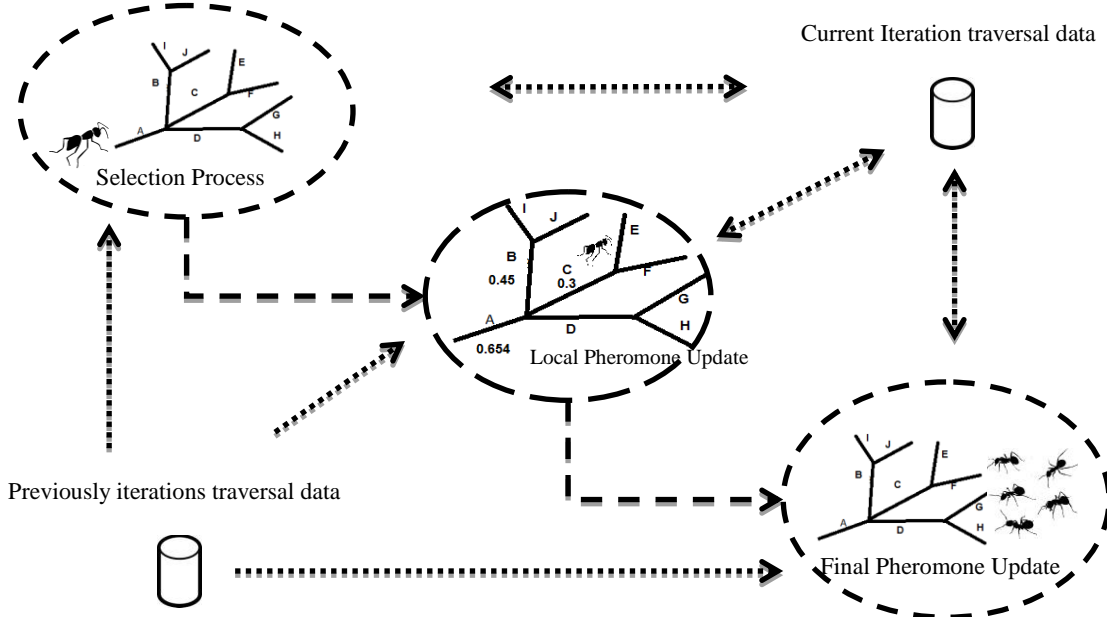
Current Iteration traversal data

I J
B
C
E
F
A
D
G
H

Selection Process

I
J
B
0.45
C
0.3
E
F
G
A
0.654
D
H
Local Pheromone Update

Previously iterations traversal data

I J
B
C
E
F
A
D
G
H
Final Pheromone Update